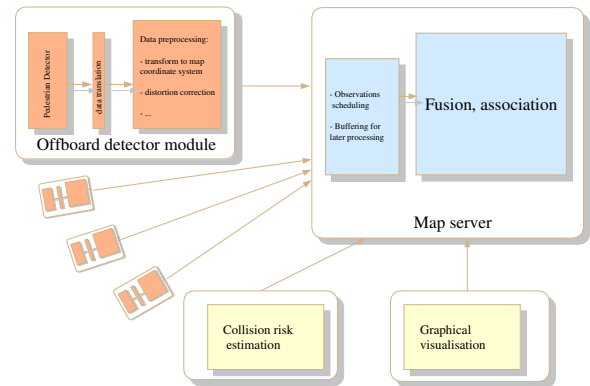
Pedestrian Detector

data translation

Data preprocessing:

- transform to map coordinate system

- distortion correction

- ...

Offboard detector module

- Observations scheduling

- Buffering for later processing

Fusion, association

Map server

Collision risk estimation

Graphical visualisation